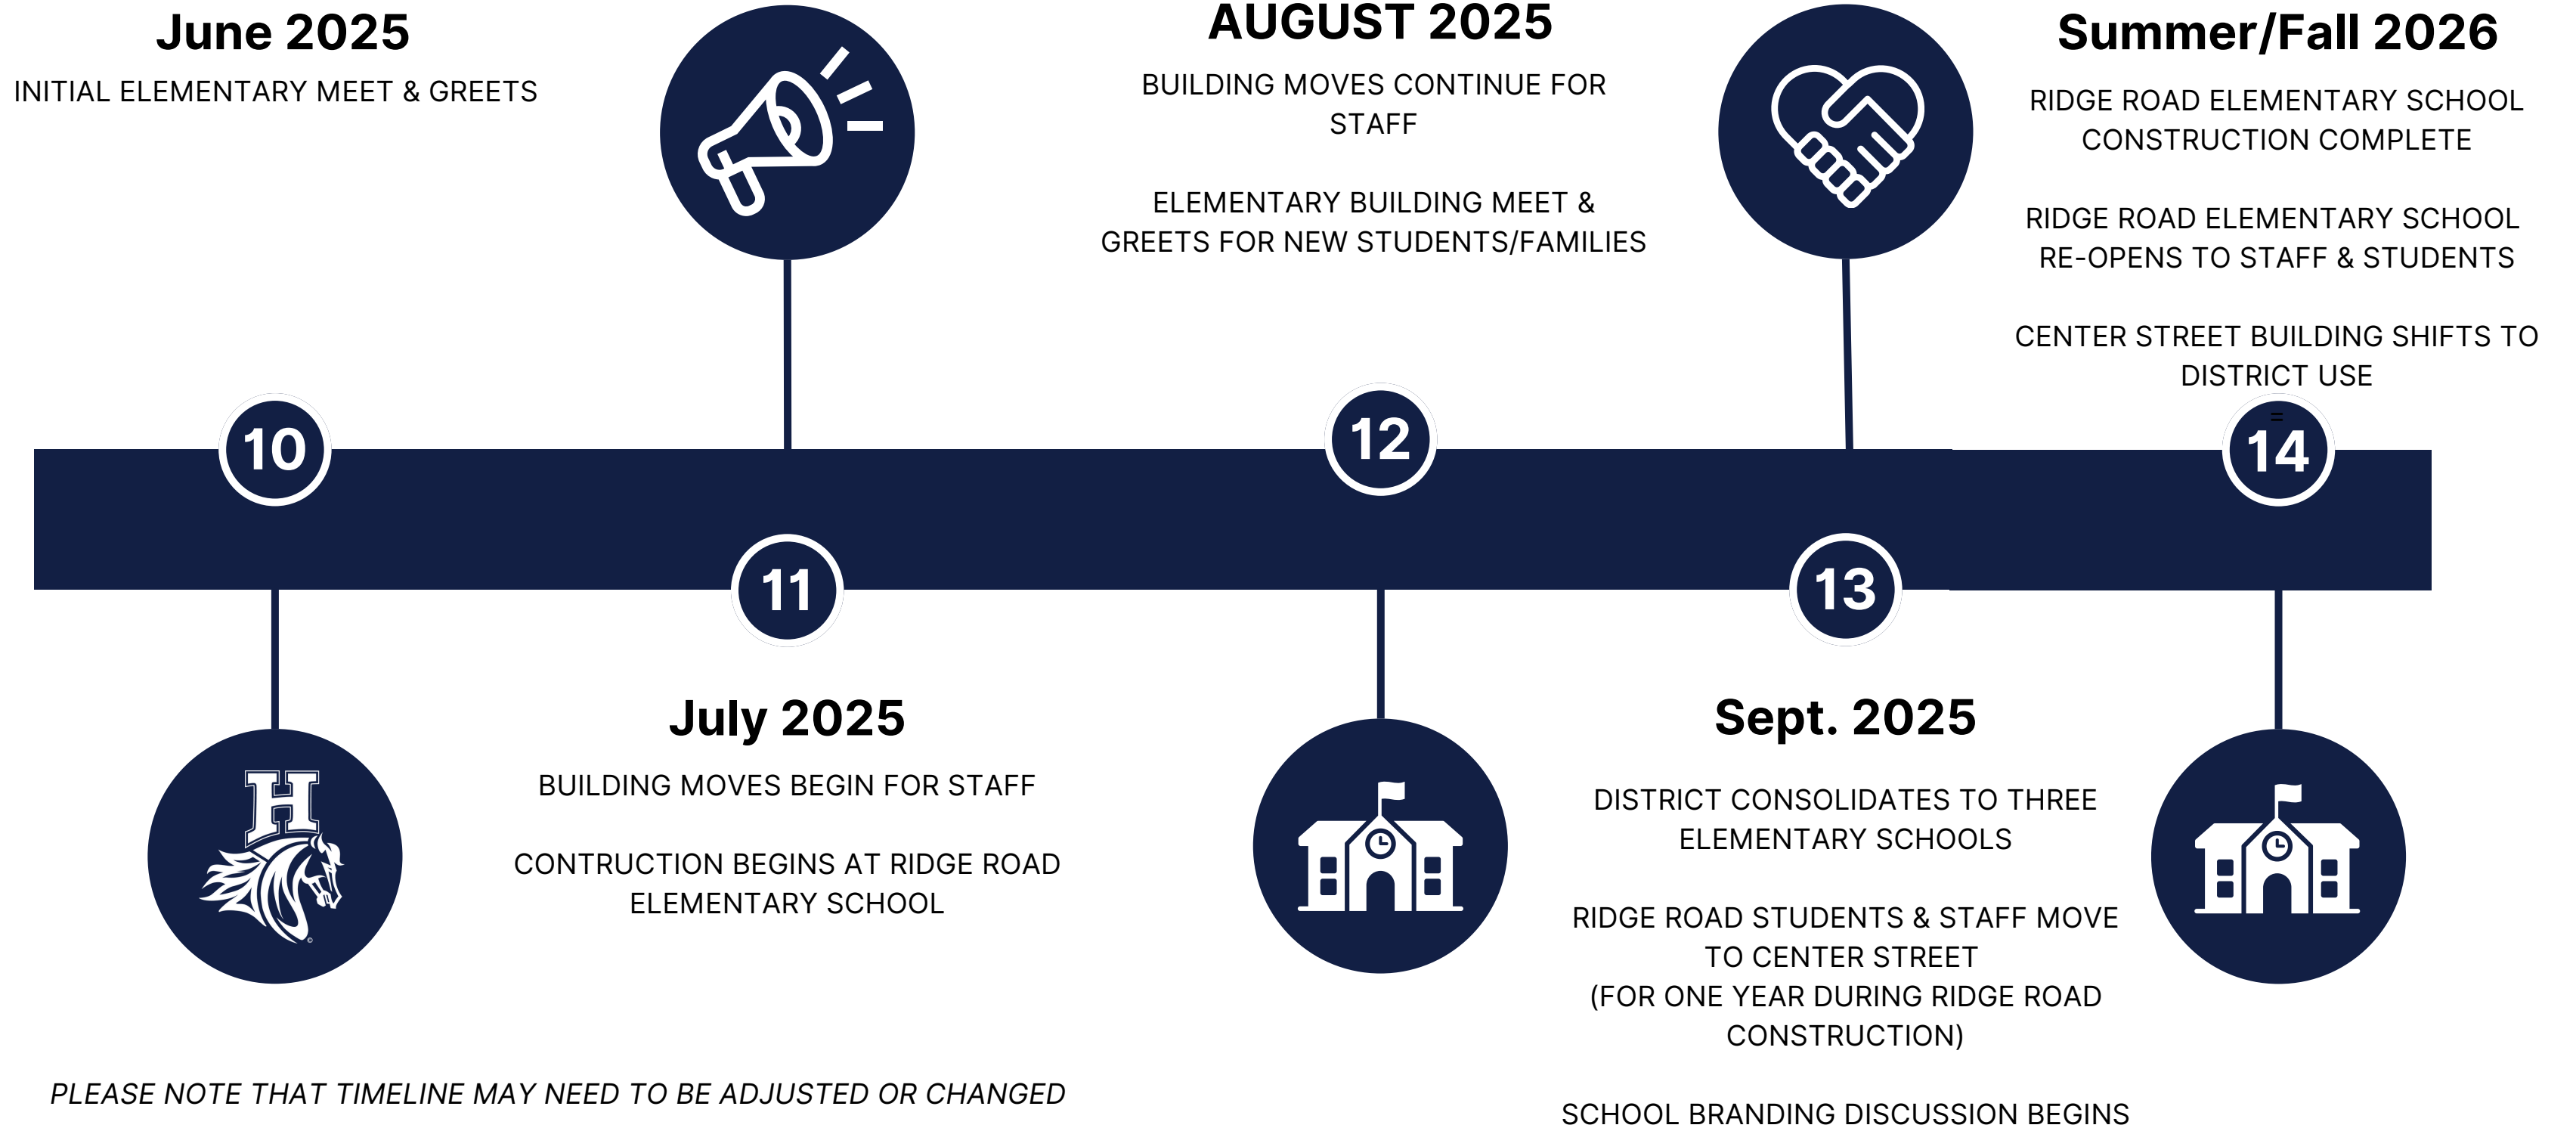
June 2025

INITIAL ELEMENTARY MEET & GREETS

AUGUST 2025

BUILDING MOVES CONTINUE FOR STAFF

ELEMENTARY BUILDING MEET & GREETS FOR NEW STUDENTS/FAMILIES

Summer/Fall 2026

RIDGE ROAD ELEMENTARY SCHOOL CONSTRUCTION COMPLETE

RIDGE ROAD ELEMENTARY SCHOOL RE-OPENS TO STAFF & STUDENTS

CENTER STREET BUILDING SHIFTS TO DISTRICT USE

10

12

14

11

13

H

July 2025

BUILDING MOVES BEGIN FOR STAFF

CONTRUCTION BEGINS AT RIDGE ROAD ELEMENTARY SCHOOL

Sept. 2025

DISTRICT CONSOLIDATES TO THREE ELEMENTARY SCHOOLS

RIDGE ROAD STUDENTS & STAFF MOVE TO CENTER STREET (FOR ONE YEAR DURING RIDGE ROAD CONSTRUCTION)

SCHOOL BRANDING DISCUSSION BEGINS

PLEASE NOTE THAT TIMELINE MAY NEED TO BE ADJUSTED OR CHANGED